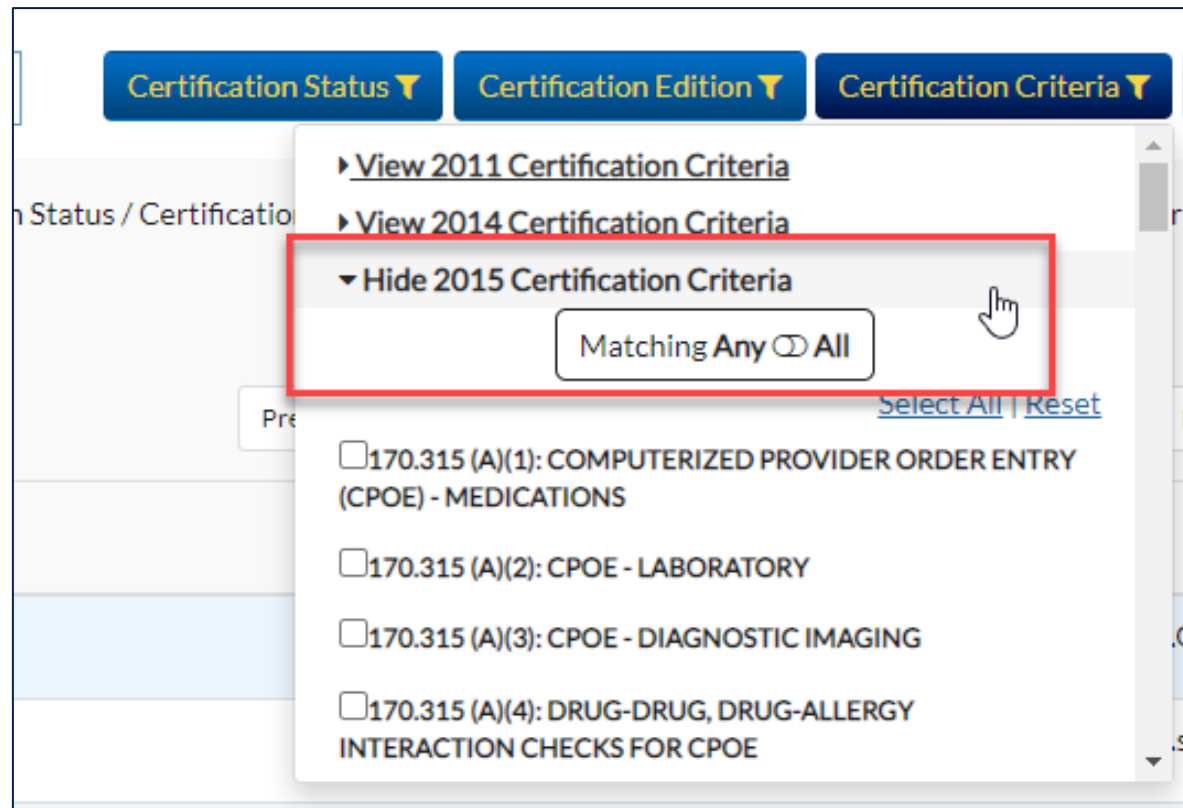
Certification Status
Certification Edition
Certification Criteria

n Status / Certificatio

Pre

View 2011 Certification Criteria
View 2014 Certification Criteria
Hide 2015 Certification Criteria

Matching Any All

Select All | Reset

170.315 (A)(1): COMPUTERIZED PROVIDER ORDER ENTRY (CPOE) - MEDICATIONS

170.315 (A)(2): CPOE - LABORATORY

170.315 (A)(3): CPOE - DIAGNOSTIC IMAGING

170.315 (A)(4): DRUG-DRUG, DRUG-ALLERGY INTERACTION CHECKS FOR CPOE